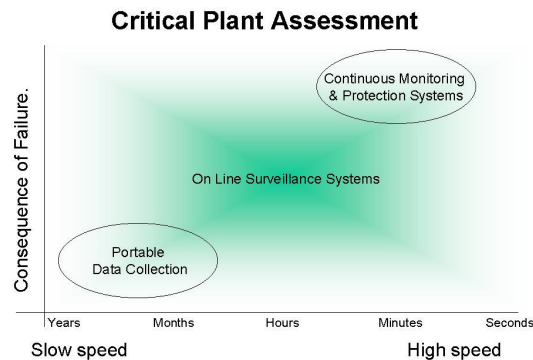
Critical Plant Assessment

Consequence of Failure.

Continuous Monitoring & Protection Systems

On Line Surveillance Systems

Portable Data Collection

Years Months Hours Minutes Seconds

Slow speed

High speed